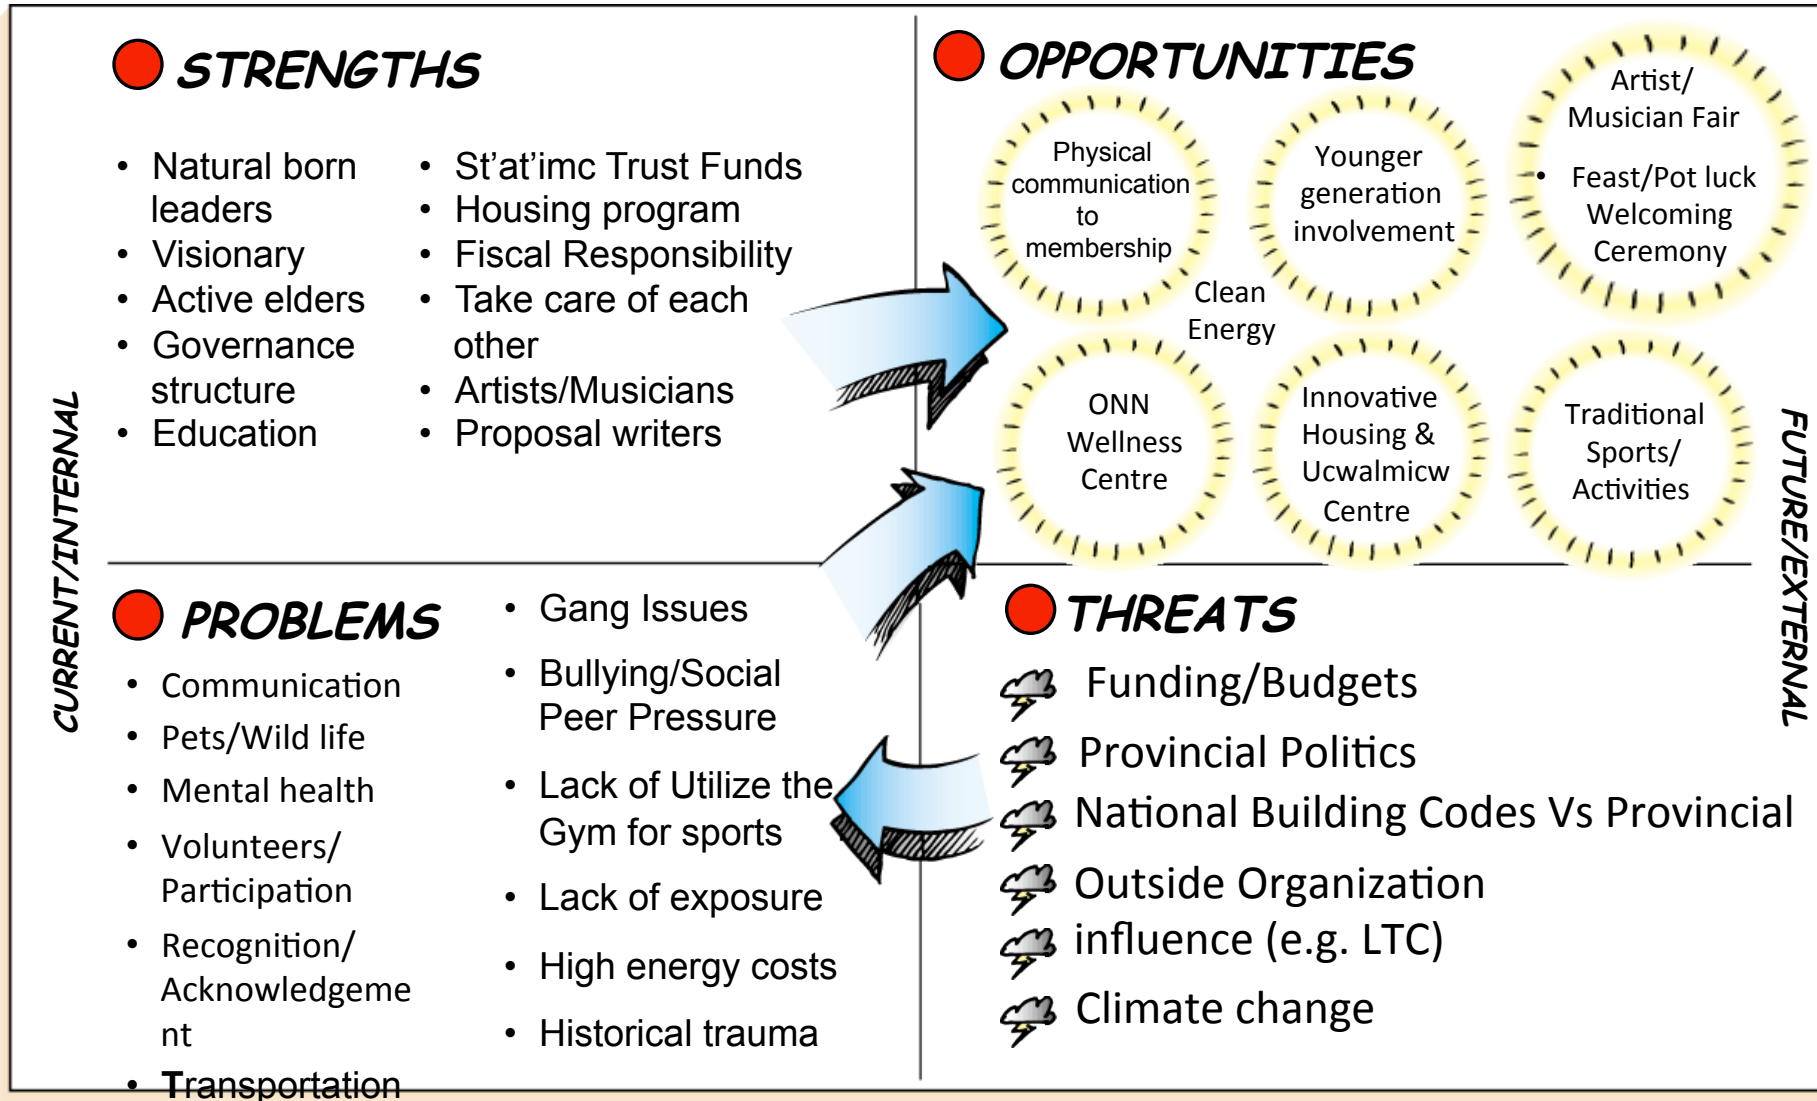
STRENGTHS

- Natural born leaders
- Visionary
- Active elders
- Governance structure
- Education

- St'at'imc Trust Funds
- Housing program
- Fiscal Responsibility
- Take care of each other
- Artists/Musicians
- Proposal writers

OPPORTUNITIES

Physical communication to membership

Younger generation involvement

Artist/ Musician Fair

- Feast/Pot luck Welcoming Ceremony

Clean Energy

ONN Wellness Centre

Innovative Housing & Ucwalmicw Centre

Traditional Sports/ Activities

CURRENT/INTERNAL

FUTURE/EXTERNAL

PROBLEMS

- Communication
- Pets/Wild life
- Mental health
- Volunteers/ Participation
- Recognition/ Acknowledgeme nt
- Transportation

- Gang Issues
- Bullying/Social Peer Pressure
- Lack of Utilize the Gym for sports
- Lack of exposure
- High energy costs
- Historical trauma

THREATS

Funding/Budgets
Provincial Politics
National Building Codes Vs Provincial
Outside Organization influence (e.g. LTC)
Climate change